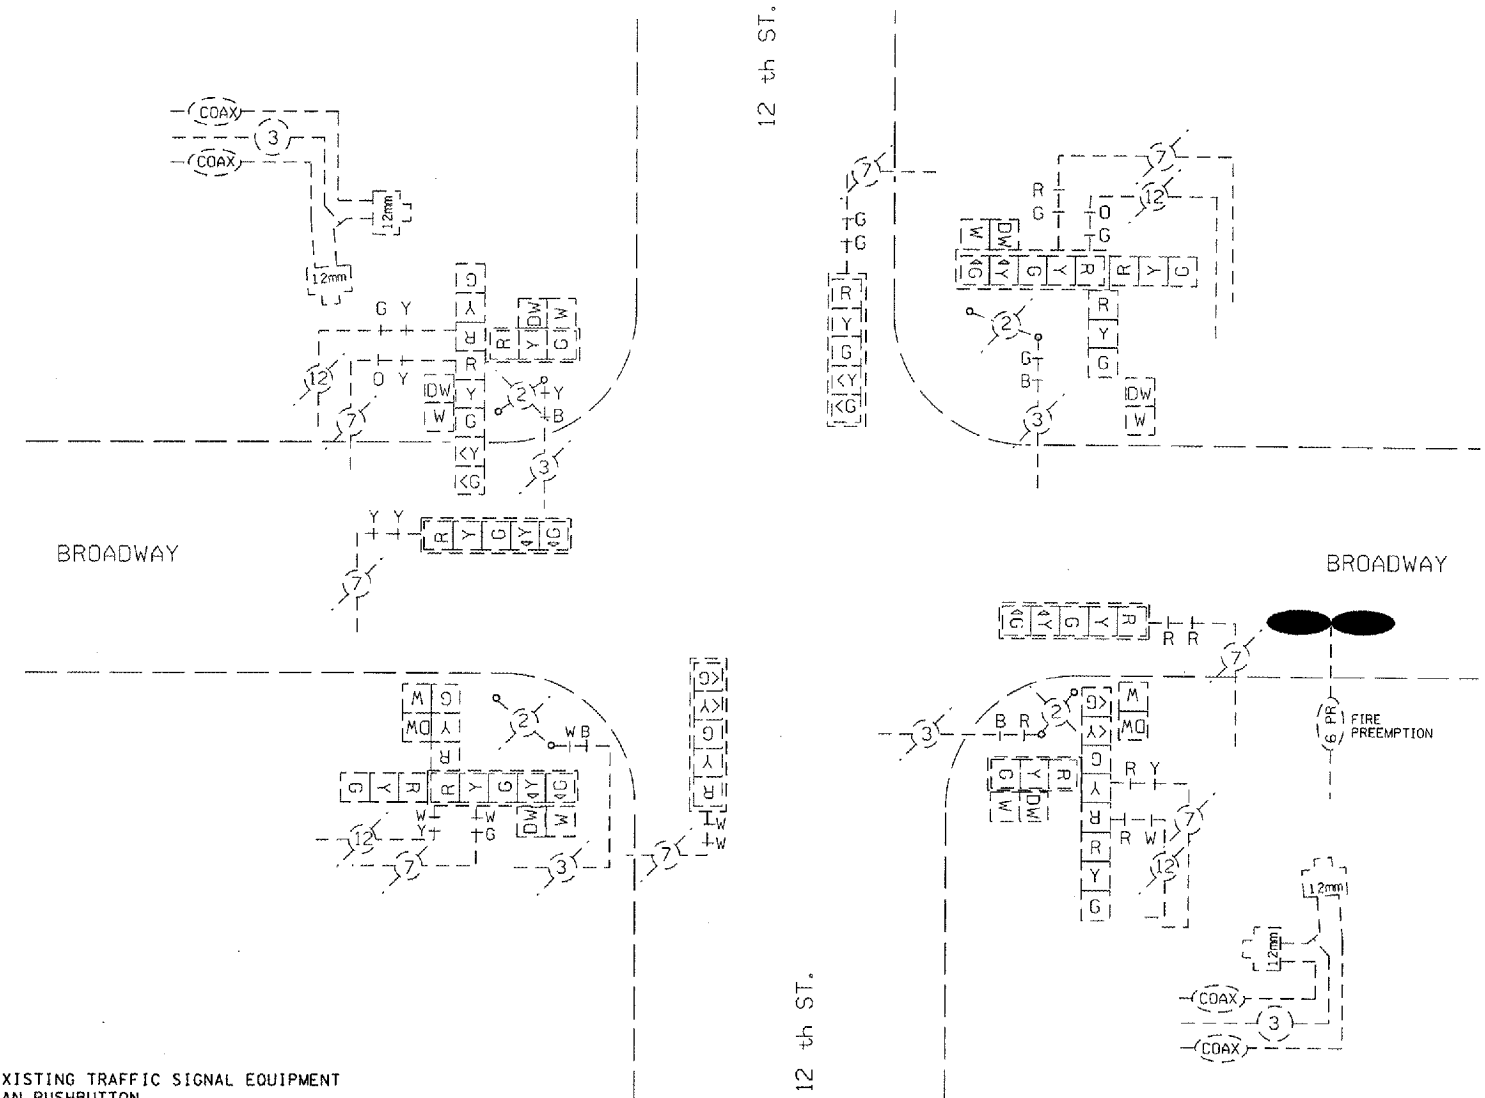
12 th ST.

COAX
3
COAX
12mm
12mm

G
Y
R
G Y
R
DW
Y
W
G
12
O Y
Y
DW
W
G
2
Y
B
7
KY
KG
3
Y Y
R Y G 4Y 4G

BROADWAY

7

7
G
G
R
Y
G
KY
KG

7
R
G
O
G
12
W
DW
4G
4Y
G
Y
R
R
Y
G
R
Y
G
2
G
B
DW
W
3

BROADWAY

4G 4Y G Y R
R R
7
6 PR
FIRE PREEMPTION

W
DW
G
Y
R
2
W B
G Y R
R Y G 4Y 4G
W
Y
W
G
DW
W
12
7
3
7
KG
KY
G
Y
R
W
W

3
B R
2
KG
KY
G
Y
R
R
Y
G
M
DW
G Y R
W DW
R Y
R W
7
12

12mm
12mm
COAX
3
COAX

12 th ST.

XISTING TRAFFIC SIGNAL EQUIPMENT
AN PUSHBUTTON